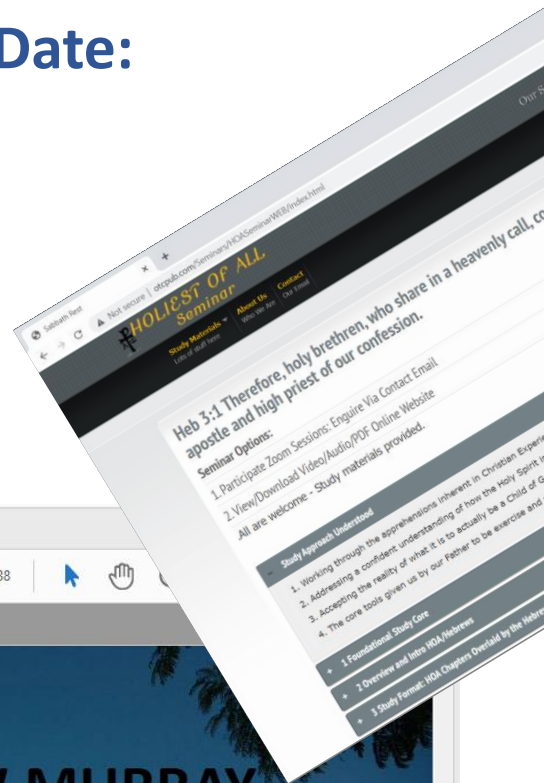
Date:

Sabbath Rest

Not secure | otcpub.com/Seminars/HOASeminarWEB/index.html

HOLIEST OF ALL Seminar

Study Materials Lots of stuff here

About Us Who We Are

Contact Our Email

Our S

Heb 3:1 Therefore, holy brethren, who share in a heavenly call, co apostle and high priest of our confession.

Seminar Options:

1. Participate Zoom Sessions: Enquire Via Contact Email

2. View/Download Video/Audio/PDF Online Website

All are welcome - Study materials provided.

Study Approach Understood

1. Working through the apprehensions inherent in Christian Experi

2. Addressing a confident understanding of how the Holy Spirit in

3. Accepting the reality of what it is to actually be a Child of G

4. The core tools given us by our Father to be exercise and

1 Foundational Study Core

2 Overview and Intro HOA/Hebrews

3 Study Format: HOA Chapters Overlaid by the Hebre

38

MURRAY